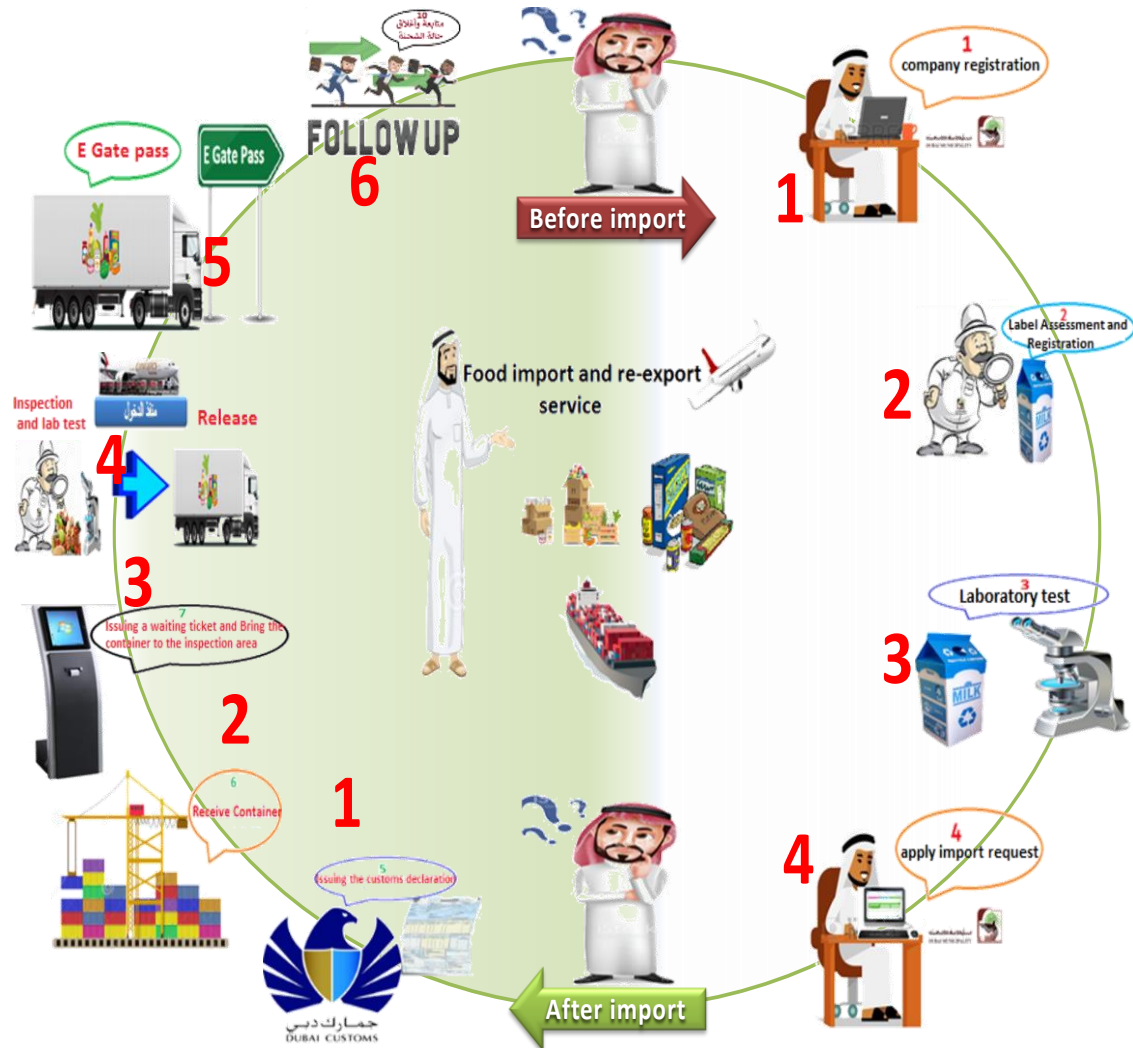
10
متابعة وإغلاق حالة الشحنة

FOLLOW UP

6

Before import

1
company registration

1

E Gate pass

E Gate Pass

5

2
Label Assessment and Registration

2

Food import and re-export service

Inspection and lab test

منفذ الحاويات

Release

4

3

3
Laboratory test

3

7
Issuing a waiting ticket and Bring the container to the inspection area

2

6
Receive Container

1

5
Issuing the customs declaration

4
apply import request

4

After import

جمارك دبي
DUBAI CUSTOMS